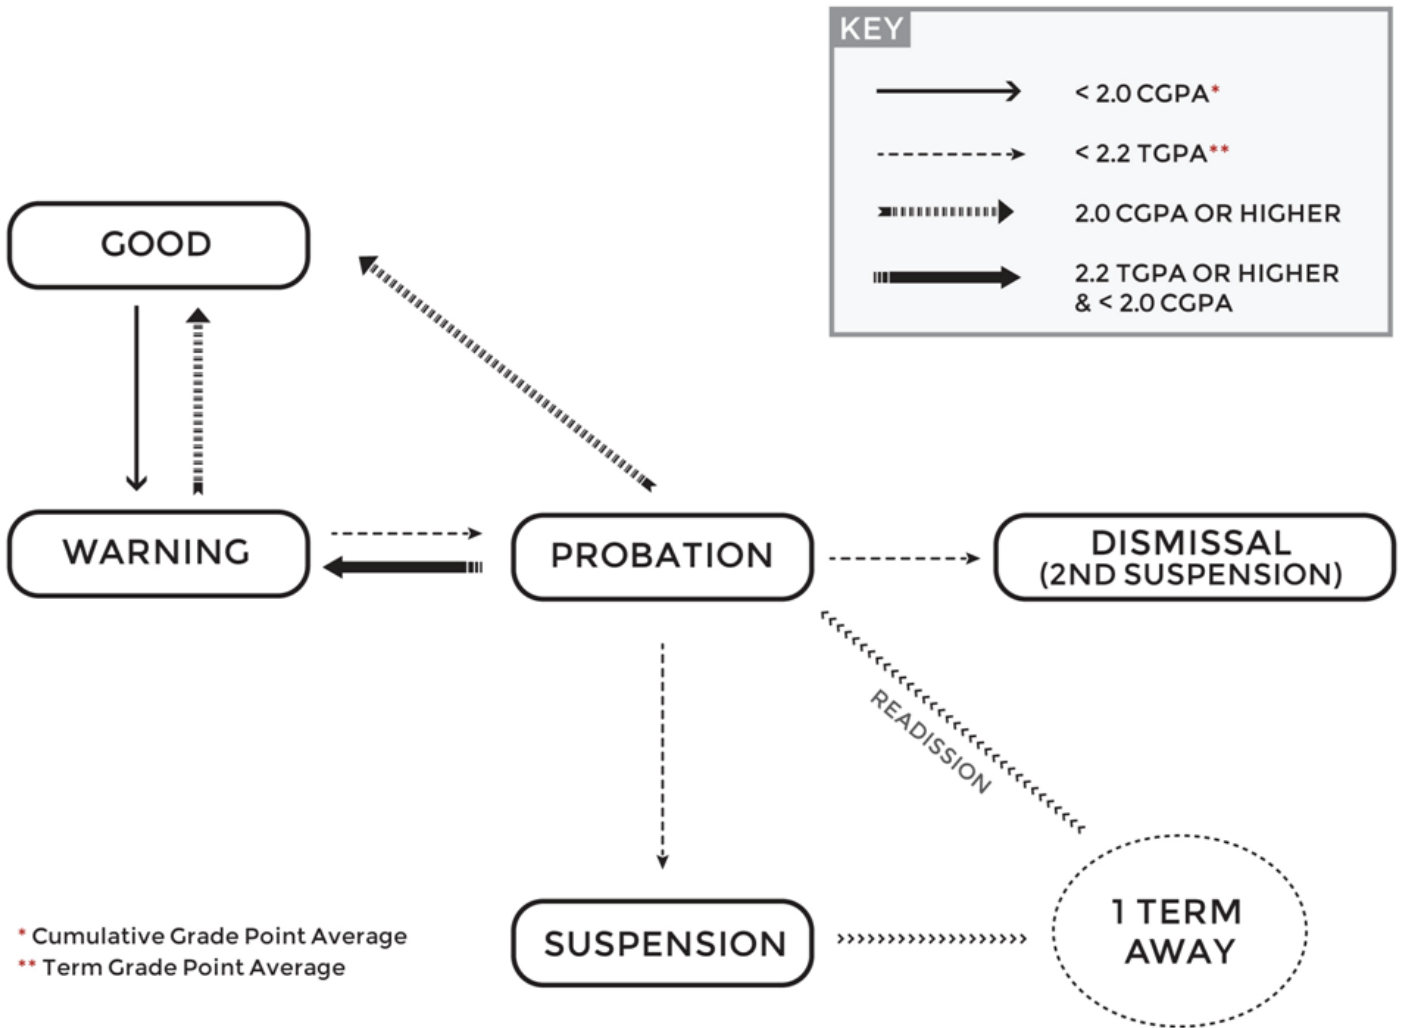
KEY

< 2.0 CGPA*

< 2.2 TGPA**

2.0 CGPA OR HIGHER

2.2 TGPA OR HIGHER & < 2.0 CGPA

GOOD

WARNING

PROBATION

DISMISSAL (2ND SUSPENSION)

READISSION

SUSPENSION

1 TERM AWAY

* Cumulative Grade Point Average
** Term Grade Point Average